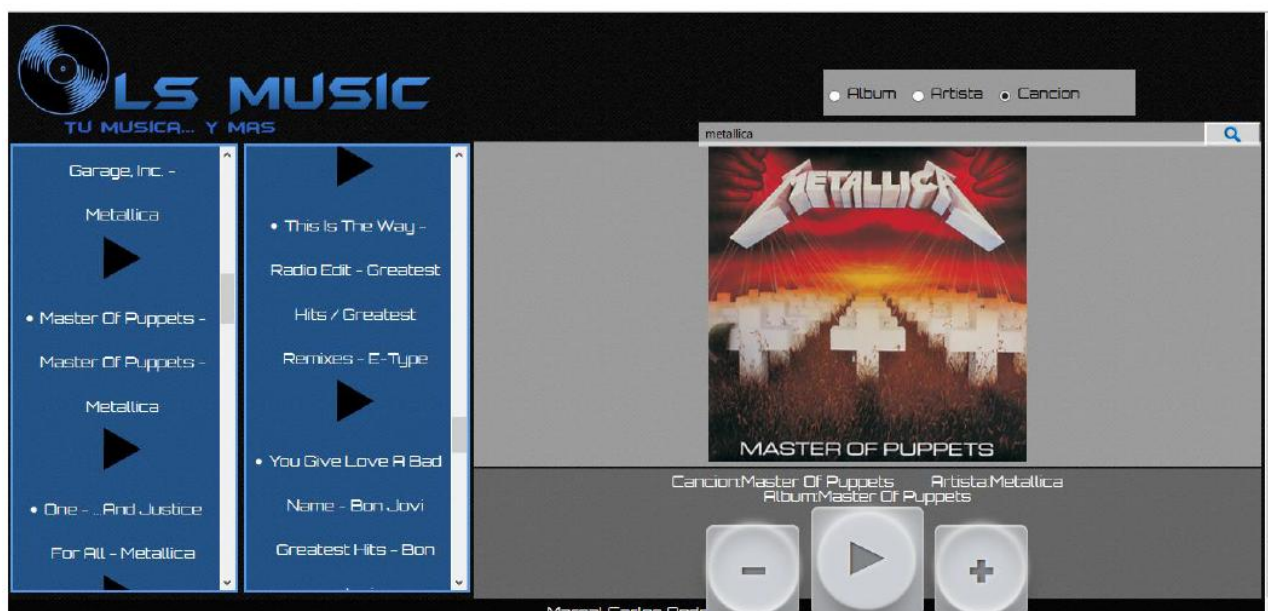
LS MUSIC
TU MUSICA... Y MAS

Album Artista Cancion

metallica

Garage, Inc. - Metallica

• Master Of Puppets - Master Of Puppets - Metallica

• One - ...And Justice For All - Metallica

• This Is The Way - Radio Edit - Greatest Hits / Greatest Remixes - E-Type

• You Give Love A Bad Name - Bon Jovi Greatest Hits - Bon

METALLICA
MASTER OF PUPPETS

Cancion:Master Of Puppets Artista:Metallica
Album:Master Of Puppets

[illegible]